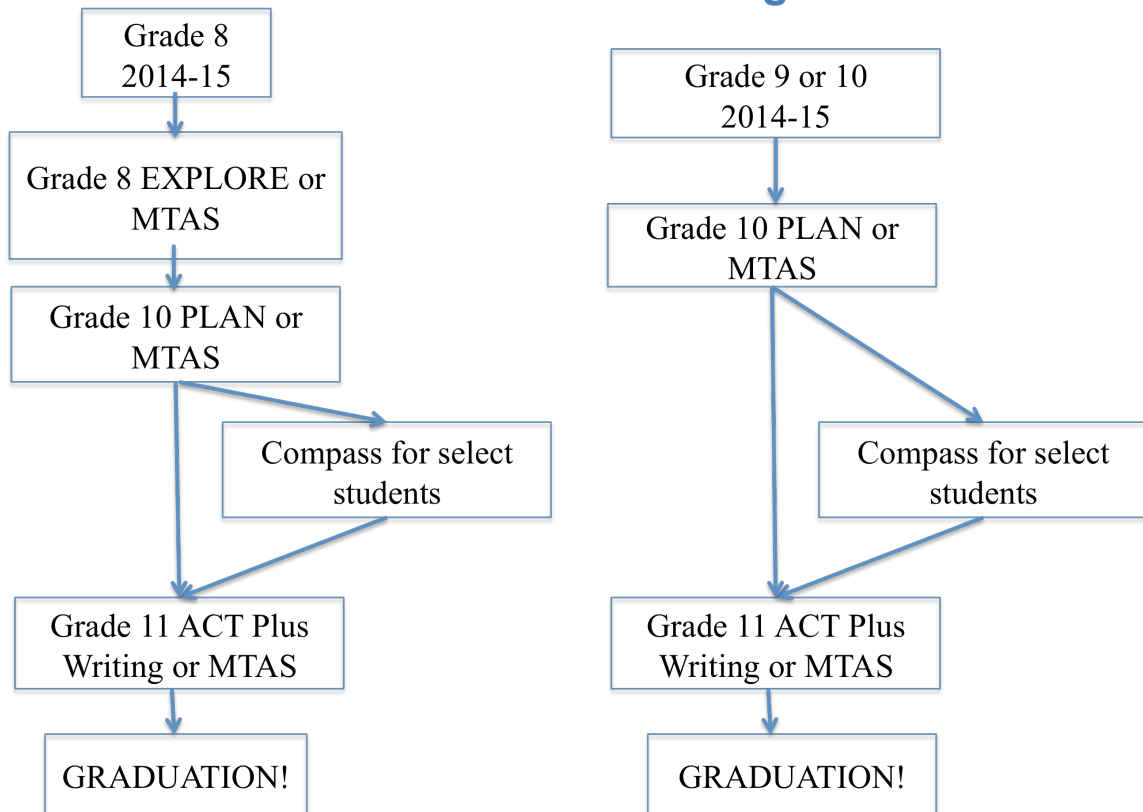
Grade 8
2014-15

Grade 8 EXPLORE or MTAS

Grade 10 PLAN or MTAS

Compass for select students

Grade 11 ACT Plus Writing or MTAS

GRADUATION!

Grade 9 or 10
2014-15

Grade 10 PLAN or MTAS

Compass for select students

Grade 11 ACT Plus Writing or MTAS

GRADUATION!